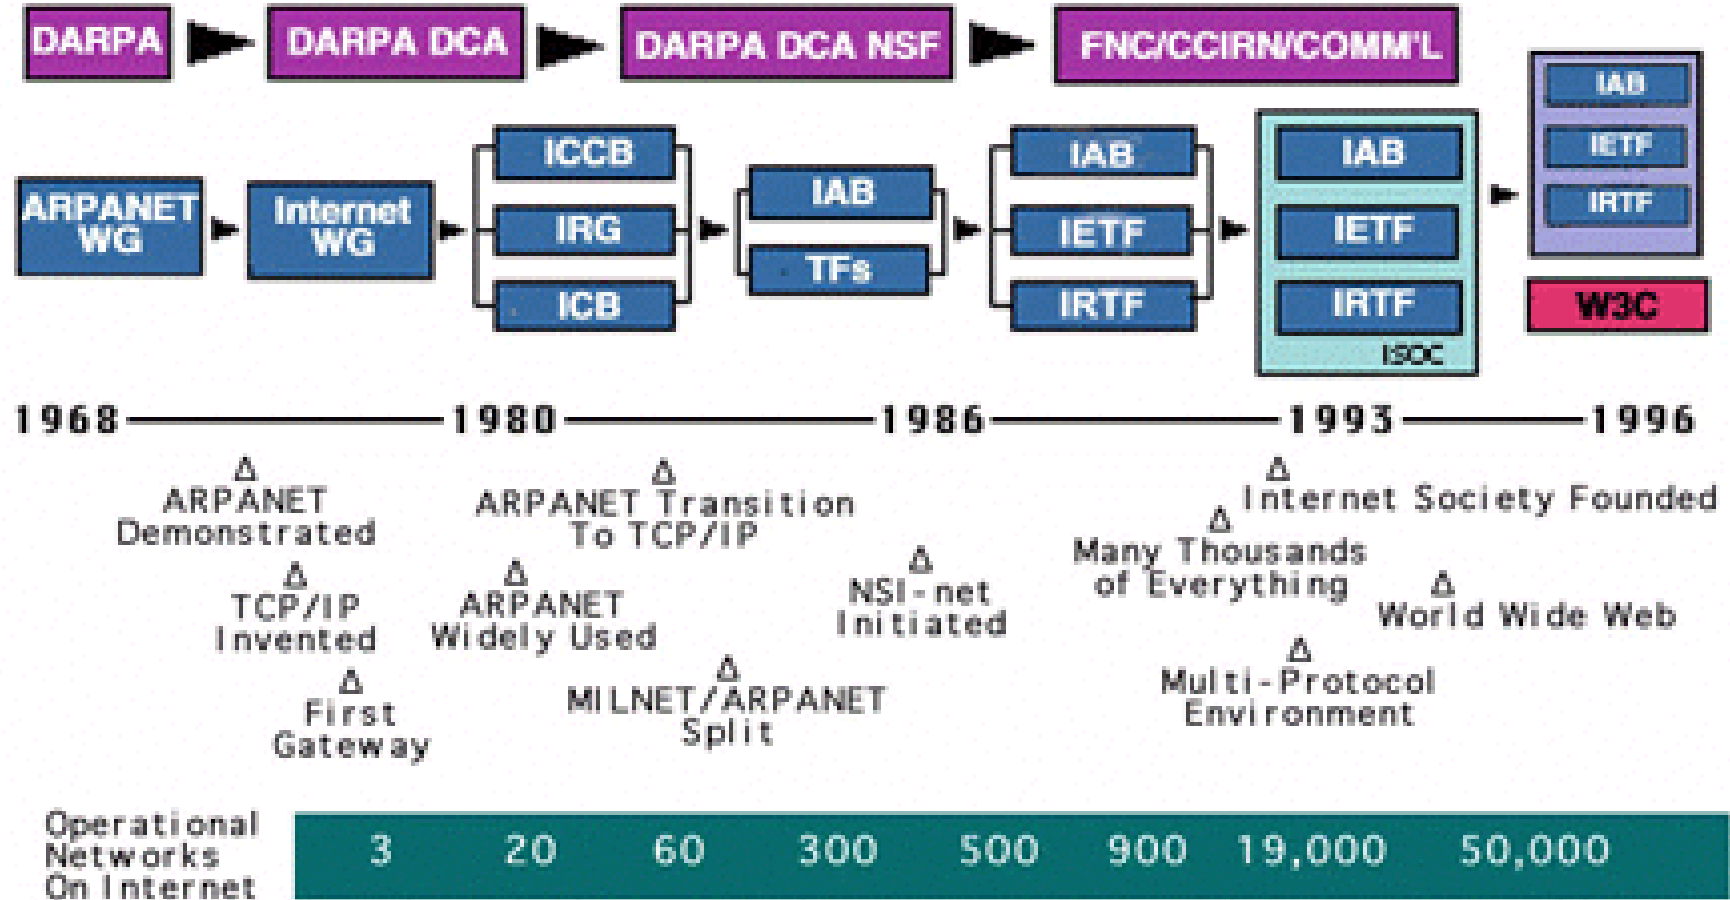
DARPA DARPA DCA DARPA DCA NSF FNC/CCIRN/COMM'L

ARPANET WG

Internet WG

ICCB
IRG
ICB

IAB
TFs

IAB
IETF
IRTF

IAB
IETF
IRTF
ISOC

IAB
IETF
IRTF

W3C

1968 1980 1986 1993 1996

ARPANET Demonstrated

TCP/IP Invented

First Gateway

ARPANET Transition To TCP/IP

ARPANET Widely Used

MILNET/ARPANET Split

NSI-net Initiated

Internet Society Founded

Many Thousands of Everything

World Wide Web

Multi-Protocol Environment

Operational Networks On Internet

| 3 | 20 | 60 | 300 | 500 | 900 | 19,000 | 50,000 |